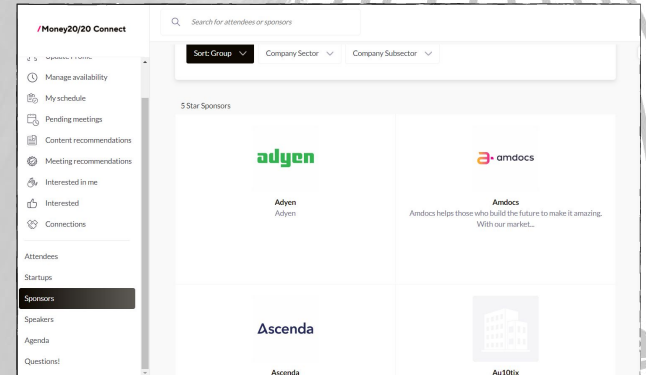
/Money20/20 Connect

Search for attendees or sponsors

Update Profile
Manage availability
My schedule
Pending meetings
Content recommendations
Meeting recommendations
Interested in me
Interested
Connections

Attendees
Startups
Sponsors
Speakers
Agenda
Questions!

Sort: Group
Company Sector
Company Subsector

5 Star Sponsors

adyen
Adyen
Adyen

amdocs
Amdocs
Amdocs helps those who build the future to make it amazing. With our market...

Ascenda
Ascenda

Au10tix